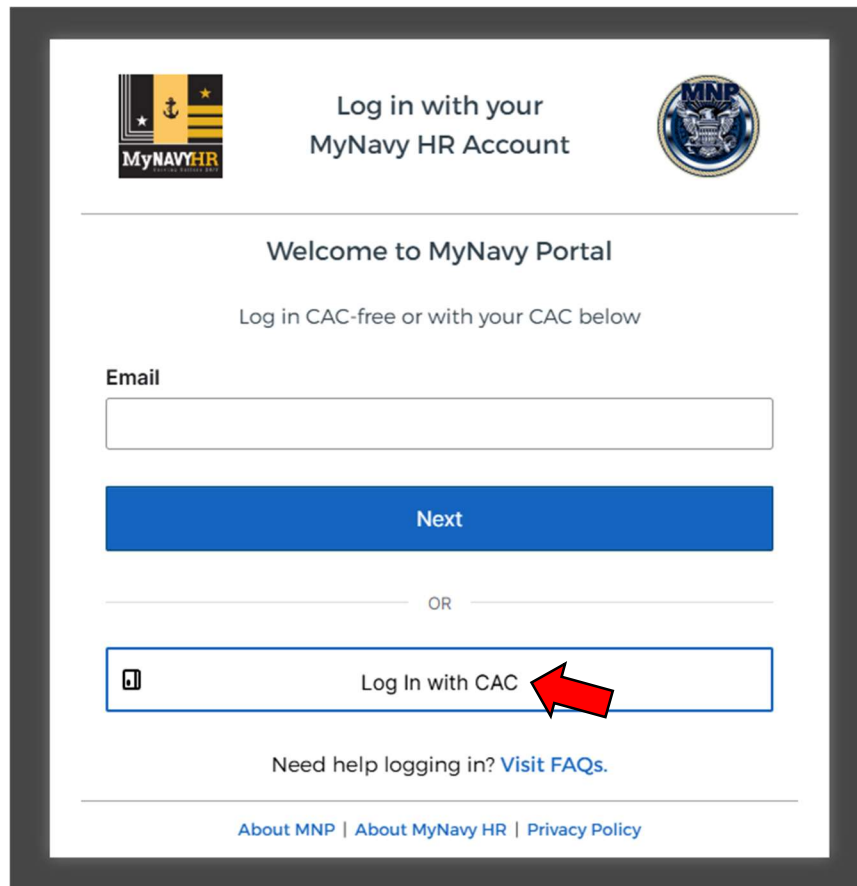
MyNAVYHR

Log in with your MyNavy HR Account

MNP

Welcome to MyNavy Portal

Log in CAC-free or with your CAC below

Email

Next

OR

Log In with CAC

Need help logging in? Visit FAQs.

About MNP | About MyNavy HR | Privacy Policy